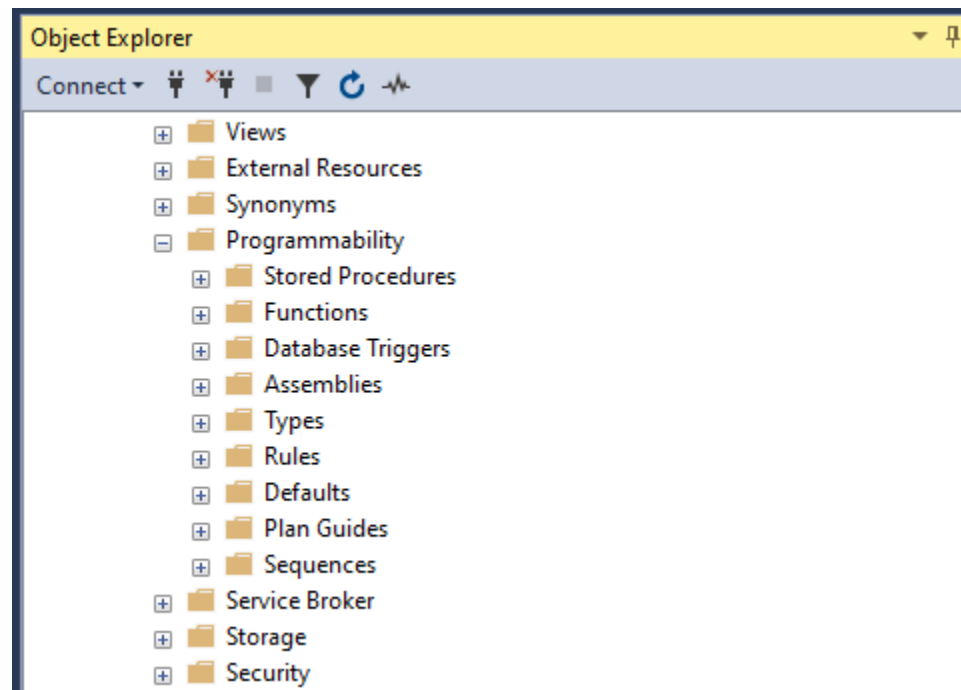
Object Explorer

Connect

Views
External Resources
Synonyms
Programmability
Stored Procedures
Functions
Database Triggers
Assemblies
Types
Rules
Defaults
Plan Guides
Sequences
Service Broker
Storage
Security